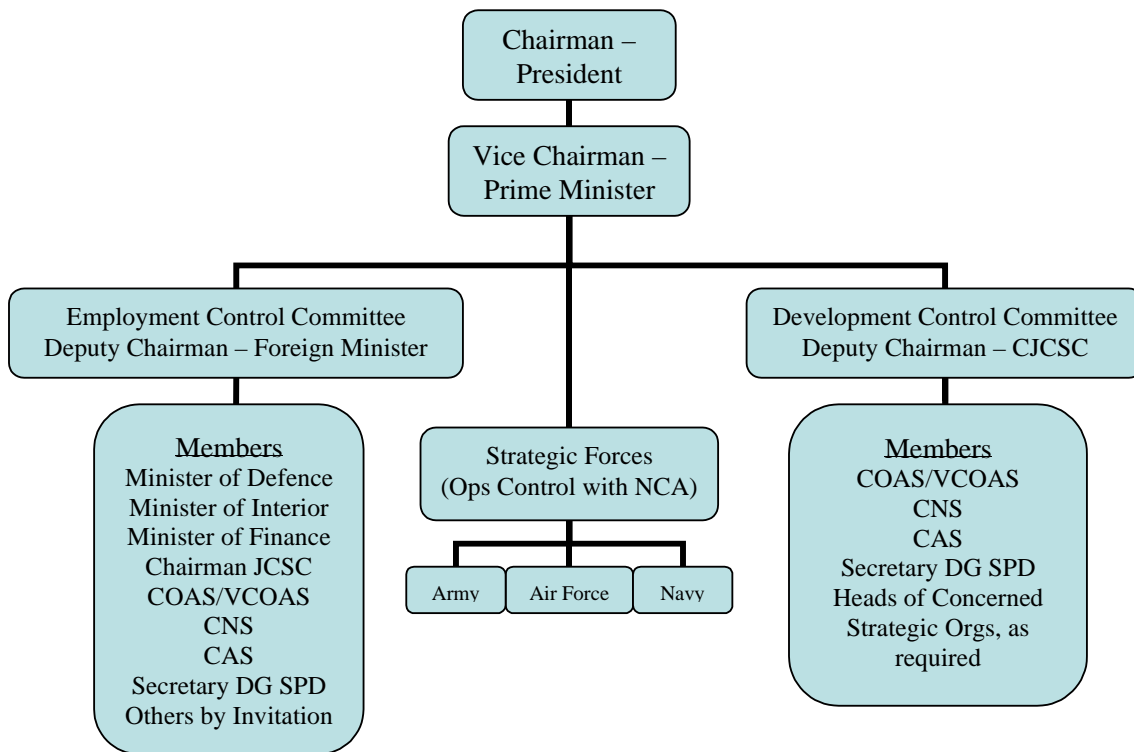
Chairman – President

Vice Chairman – Prime Minister

Employment Control Committee
Deputy Chairman – Foreign Minister

Members
Minister of Defence
Minister of Interior
Minister of Finance
Chairman JCSC
COAS/VCOAS
CNS
CAS
Secretary DG SPD
Others by Invitation

Strategic Forces
(Ops Control with NCA)

Army

Air Force

Navy

Development Control Committee
Deputy Chairman – CJCSC

Members
COAS/VCOAS
CNS
CAS
Secretary DG SPD
Heads of Concerned Strategic Orgs, as required